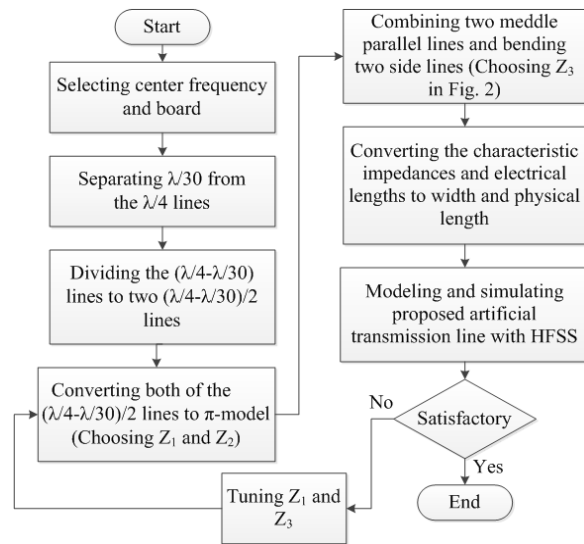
Start

Selecting center frequency and board

Separating $\lambda/30$ from the $\lambda/4$ lines

Dividing the $(\lambda/4-\lambda/30)$ lines to two $(\lambda/4-\lambda/30)/2$ lines

Converting both of the $(\lambda/4-\lambda/30)/2$ lines to π-model (Choosing $Z_1$ and $Z_2$)

Combining two meddle parallel lines and bending two side lines (Choosing $Z_3$ in Fig. 2)

Converting the characteristic impedances and electrical lengths to width and physical length

Modeling and simulating proposed artificial transmission line with HFSS

Satisfactory

No

Yes

End

Tuning $Z_1$ and $Z_3$